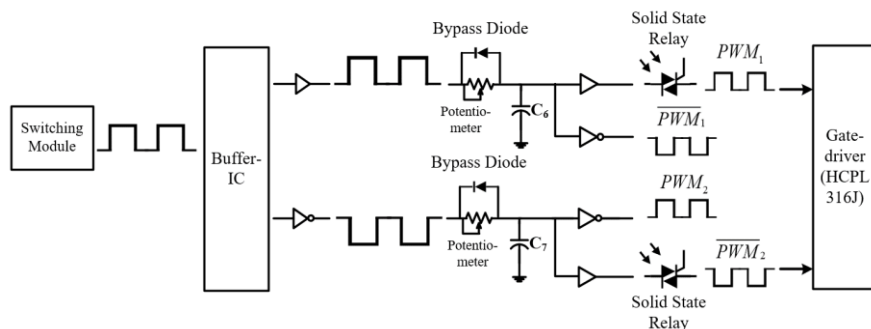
Switching Module

Buffer-IC

Bypass Diode

Potentiometer

$C_6$

Solid State Relay

$PWM_1$

$\overline{PWM_1}$

Bypass Diode

Potentiometer

$C_7$

$PWM_2$

$\overline{PWM_2}$

Solid State Relay

Gate-driver (HCPL 316J)